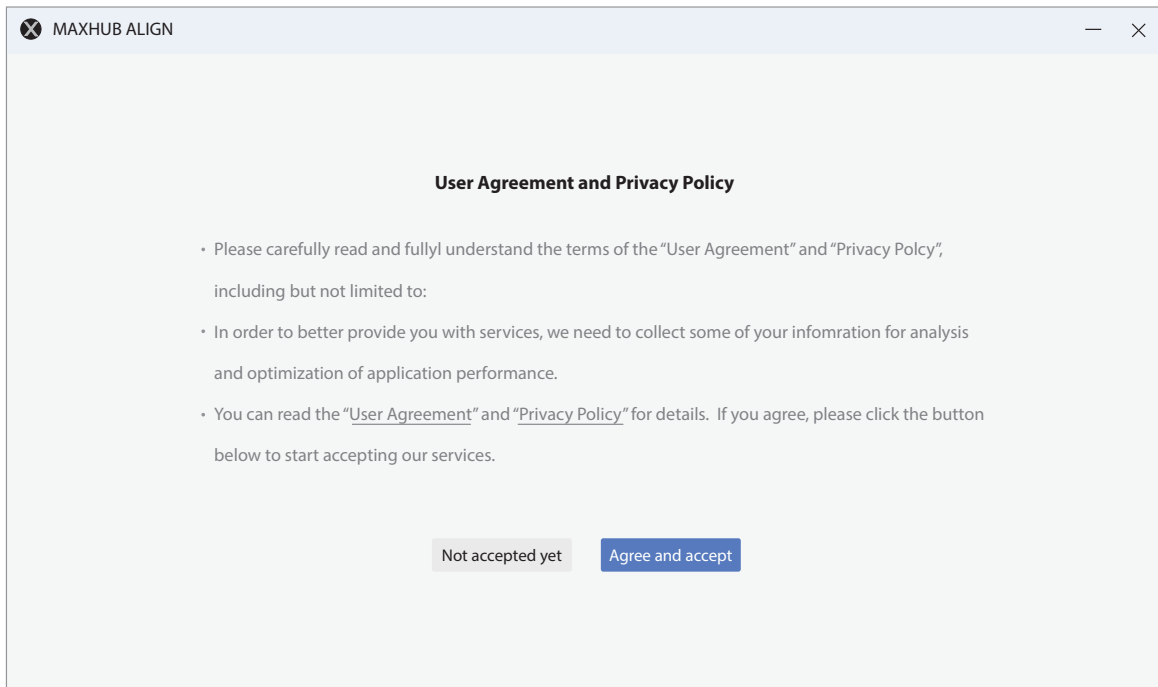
MAXHUB ALIGN

User Agreement and Privacy Policy

· Please carefully read and fullyl understand the terms of the "User Agreement" and "Privacy Polcy", including but not limited to:

· In order to better provide you with services, we need to collect some of your infomration for analysis and optimization of application performance.

· You can read the "User Agreement" and "Privacy Policy" for details. If you agree, please click the button below to start accepting our services.

Not accepted yet

Agree and accept